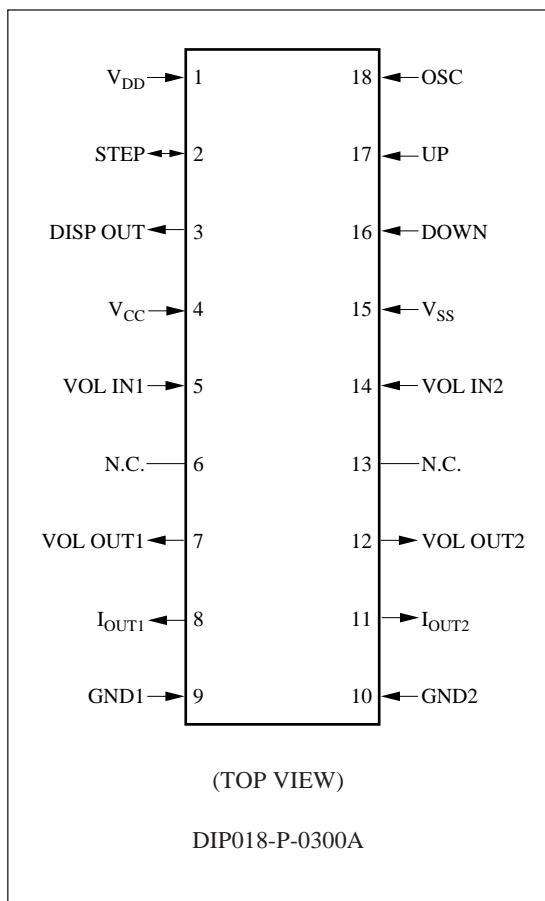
$V_{DD}$ 1
STEP 2
DISP OUT 3
$V_{CC}$ 4
VOL IN1 5
N.C. 6
VOL OUT1 7
$I_{OUT1}$ 8
GND1 9

18 OSC
17 UP
16 DOWN
15 $V_{SS}$
14 VOL IN2
13 N.C.
12 VOL OUT2
11 $I_{OUT2}$
10 GND2

(TOP VIEW)

DIP018-P-0300A